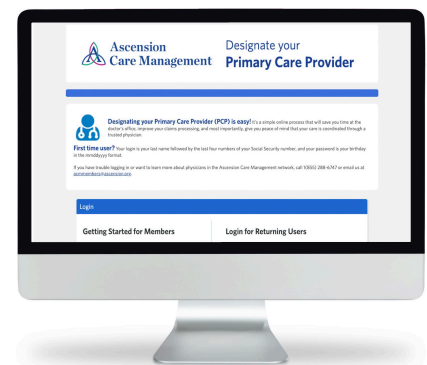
Ascension Care Management

Designate your Primary Care Provider

Designating your Primary Care Provider (PCP) is easy! It's a simple online process that will save you time at the doctor's office, improve your claims processing, and most importantly, give you peace of mind that your care is coordinated through a trusted physician.

First time user? Your login is your last name followed by the last four numbers of your Social Security number, and your password is your birthday in the mmddyyyy format.

If you have trouble logging in or want to learn more about physicians in the Ascension Care Management network, call (XXXX) 288-6747 or email us at acmmembers@ascension.org.

Login

Getting Started for Members

Login for Returning Users